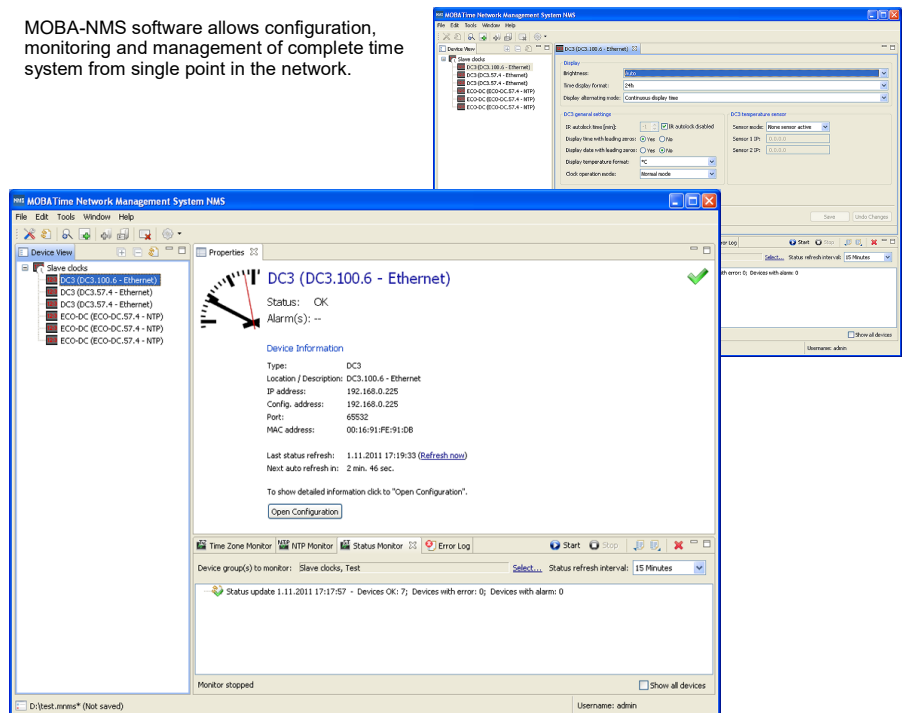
MOBA-NMS software allows configuration, monitoring and management of complete time system from single point in the network.

MOBATime Network Management System NMS
File Edit Tools Window Help
Device View
Slave clocks
DC3 (DC3.100.6 - Ethernet)
DC3 (DC3.57.4 - Ethernet)
DC3 (DC3.57.4 - Ethernet)
ECO-DC (ECO-DC.57.4 - NTP)
ECO-DC (ECO-DC.57.4 - NTP)
ECO-DC (ECO-DC.57.4 - NTP)
DC3 (DC3.100.6 - Ethernet)
Display
Brightness: Auto
Time display format: 24h
Display alternating mode: Continuous display time
DC3 general settings
IR autolock time [min]: IR autolock disabled
Display time with leading zeros: Yes No
Display date with leading zeros: Yes No
Display temperature format: °C
Clock operation mode: Normal mode
DC3 temperature sensor
Sensor mode: None sensor active
Sensor 1 IP: 0.0.0.0
Sensor 2 IP: 0.0.0.0
Save Undo Changes
Error Log
Start Stop
Select... Status refresh interval: 15 Minutes
with error: 0; Devices with alarm: 0
Show all devices
Username: admin

MOBATime Network Management System NMS
File Edit Tools Window Help
Device View
Slave clocks
DC3 (DC3.100.6 - Ethernet)
DC3 (DC3.57.4 - Ethernet)
DC3 (DC3.57.4 - Ethernet)
ECO-DC (ECO-DC.57.4 - NTP)
ECO-DC (ECO-DC.57.4 - NTP)
ECO-DC (ECO-DC.57.4 - NTP)
Properties
DC3 (DC3.100.6 - Ethernet)
Status: OK
Alarm(s): --
Device Information
Type: DC3
Location / Description: DC3.100.6 - Ethernet
IP address: 192.168.0.225
Config. address: 192.168.0.225
Port: 65532
MAC address: 00:16:91:FE:91:DB
Last status refresh: 1.11.2011 17:19:33 (Refresh now)
Next auto refresh in: 2 min. 46 sec.
To show detailed information click to "Open Configuration".
Open Configuration
Time Zone Monitor NTP Monitor Status Monitor Error Log Start Stop
Device group(s) to monitor: Slave clocks, Test Select... Status refresh interval: 15 Minutes
Status update 1.11.2011 17:17:57 - Devices OK: 7; Devices with error: 0; Devices with alarm: 0
Monitor stopped Show all devices
D:\test.mnms* (Not saved) Username: admin